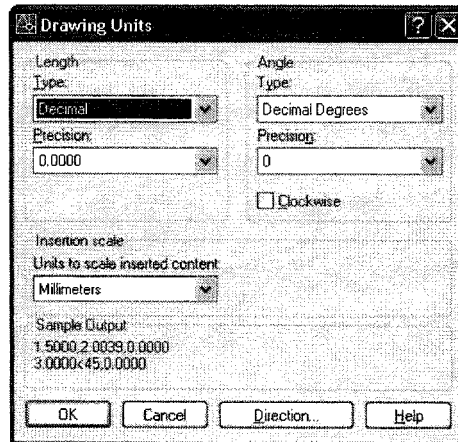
Drawing Units

?

Length
Type:
Decimal
Precision:
0.0000

Angle
Type:
Decimal Degrees
Precision:
0

Clockwise

Insertion scale
Units to scale inserted content:
Millimeters

Sample Output
1.5000,2.0039,0.0000
3.0000<45,0.0000

OK
Cancel
Direction...
Help